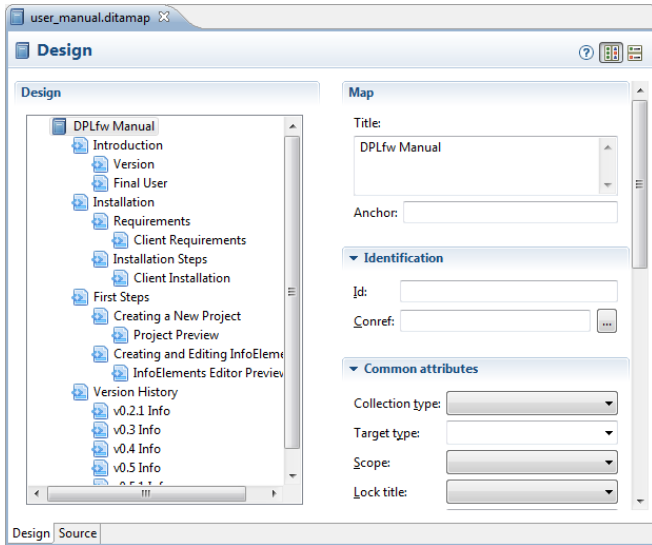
user_manual.ditamap

Design

Design

DPLfw Manual
Introduction
Version
Final User
Installation
Requirements
Client Requirements
Installation Steps
Client Installation
First Steps
Creating a New Project
Project Preview
Creating and Editing InfoEleme
InfoElements Editor Previe
Version History
v0.2.1 Info
v0.3 Info
v0.4 Info
v0.5 Info
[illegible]

Map

Title:
DPLfw Manual

Anchor:

Identification

Id:

Conref:

...

Common attributes

Collection type:

Target type:

Scope:

Lock title:

Design Source